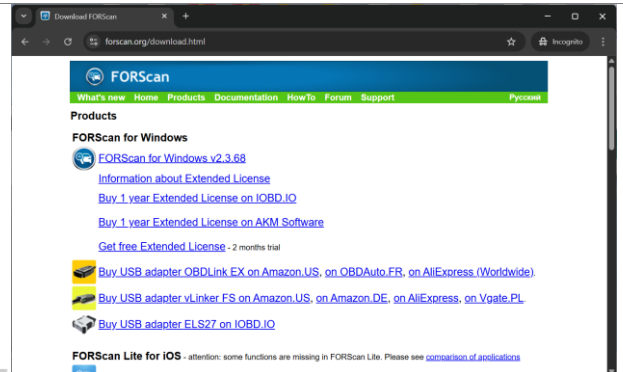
Download FORScan

forscan.org/download.html

Incognito

FORScan

What's new Home Products Documentation HowTo Forum Support Русский

Products

FORScan for Windows

FORScan for Windows v2.3.68

Information about Extended License

Buy 1 year Extended License on IOBD.IO

Buy 1 year Extended License on AKM Software

Get free Extended License - 2 months trial

Buy USB adapter OBDLink EX on Amazon.US, on OBDAuto.FR, on AliExpress (Worldwide).

Buy USB adapter vLinker FS on Amazon.US, on Amazon.DE, on AliExpress, on Vgate.PL.

Buy USB adapter ELS27 on IOBD.IO

FORScan Lite for iOS - attention: some functions are missing in FORScan Lite. Please see comparison of applications